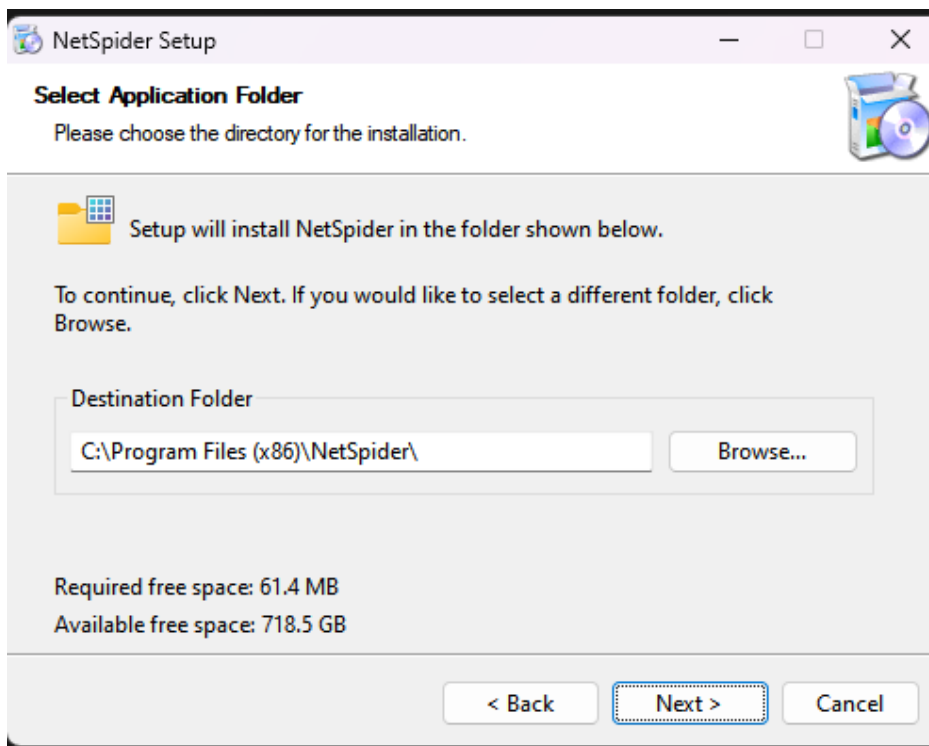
NetSpider Setup

Select Application Folder

Please choose the directory for the installation.

Setup will install NetSpider in the folder shown below.

To continue, click Next. If you would like to select a different folder, click Browse.

Destination Folder

C:\Program Files (x86)\NetSpider\

Browse...

Required free space: 61.4 MB

Available free space: 718.5 GB

< Back

Next >

Cancel